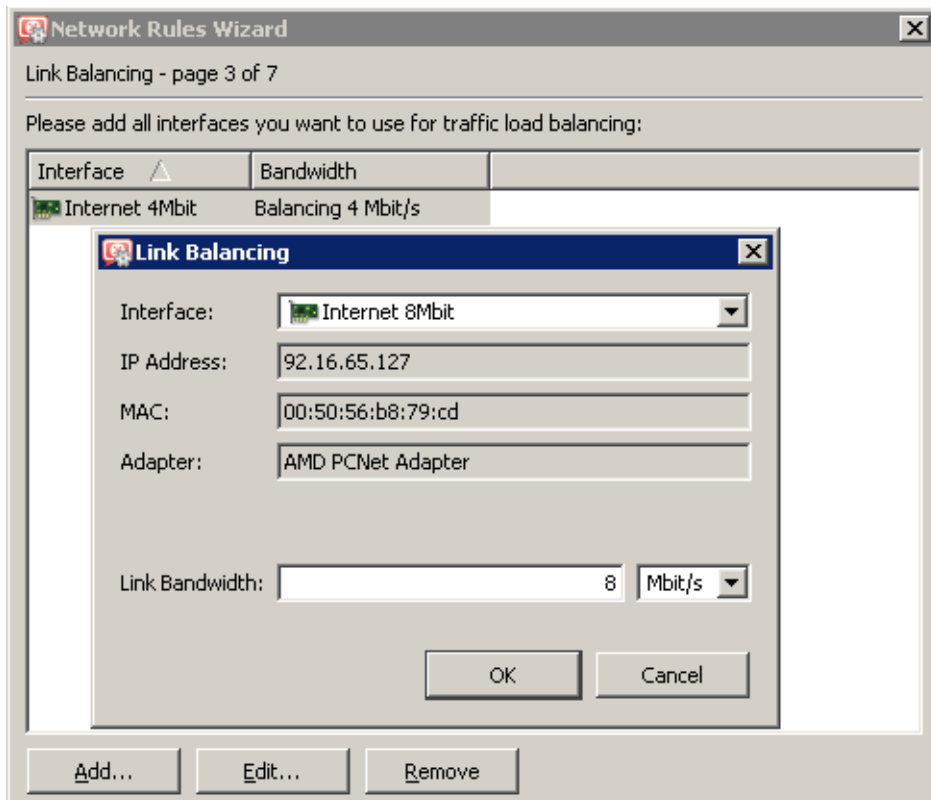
Network Rules Wizard

Link Balancing - page 3 of 7

Please add all interfaces you want to use for traffic load balancing:

| Interface | Bandwidth |
|---|---|
| Internet 4Mbit | Balancing 4 Mbit/s |

Link Balancing

Interface: Internet 8Mbit

IP Address: 92.16.65.127

MAC: 00:50:56:b8:79:cd

Adapter: AMD PCNet Adapter

Link Bandwidth: 8 Mbit/s

OK Cancel

Add... Edit... Remove